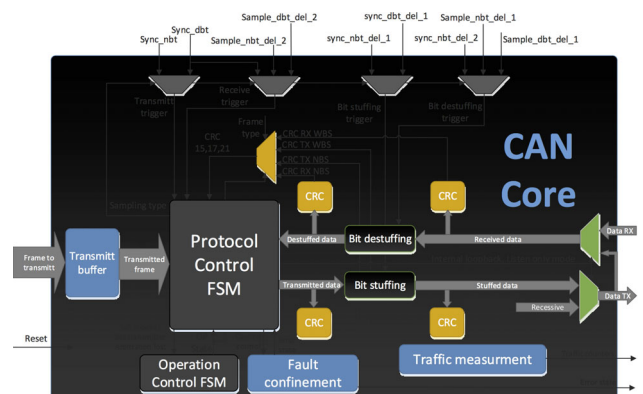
Sample_nbt_del_2
sync_dbt_del_1
Sample_nbt_del_1
Sync_dbt
Sync_nbt
Sample_nbt_del_2
sync_nbt_del_1
sync_nbt_del_2
Sample_dbt_del_1

Transmit trigger
Receive trigger
Bit stuffing trigger
Bit destuffing trigger

CAN
Core

Frame type
CRC 15,17,21
CRC RX WBS
CRC TX WBS
CRC TX NBS
CRC RX NBS

Sampling type

CRC
CRC

Frame to transmit
Transmit buffer
Transmitted frame
Protocol Control FSM
Destuffed data
Bit destuffing
Received data
Data RX
Transmitted data
Bit stuffing
Stuffed data
Recessive
Data TX

CRC
CRC

Reset
Operation Control FSM
Fault confinement
Traffic measurment